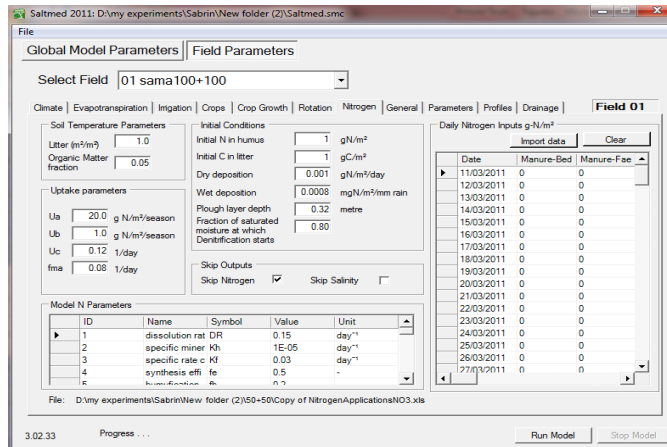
Saltmed 2011: D:\my experiments\Sabrin\New folder (2)\Saltmed.smc

File

Global Model Parameters | Field Parameters

Select Field 01 sama100+100

Climate | Evapotranspiration | Irrigation | Crops | Crop Growth | Rotation | Nitrogen | General | Parameters | Profiles | Drainage | Field 01

Soil Temperature Parameters
Litter (m²/m²) 1.0
Organic Matter fraction 0.05

Uptake parameters
Ua 20.0 g N/m²/season
Ub 1.0 g N/m²/season
Uc 0.12 1/day
fma 0.08 1/day

Initial Conditions
Initial N in humus 1 gN/m²
Initial C in litter 1 gC/m²
Dry deposition 0.001 gN/m²/day
Wet deposition 0.0008 mgN/m²/mm rain
Plough layer depth 0.32 metre
Fraction of saturated moisture at which Denitrification starts 0.80

Skip Outputs
Skip Nitrogen ☑ Skip Salinity ☐

Daily Nitrogen Inputs g-N/m²
Import data | Clear

| Date | Manure-Bed | Manure-Fae |
|---|---|---|
| 11/03/2011 | 0 | 0 |
| 12/03/2011 | 0 | 0 |
| 13/03/2011 | 0 | 0 |
| 14/03/2011 | 0 | 0 |
| 15/03/2011 | 0 | 0 |
| 16/03/2011 | 0 | 0 |
| 17/03/2011 | 0 | 0 |
| 18/03/2011 | 0 | 0 |
| 19/03/2011 | 0 | 0 |
| 20/03/2011 | 0 | 0 |
| 21/03/2011 | 0 | 0 |
| 22/03/2011 | 0 | 0 |
| 23/03/2011 | 0 | 0 |
| 24/03/2011 | 0 | 0 |
| 25/03/2011 | 0 | 0 |
| 26/03/2011 | 0 | 0 |
| 27/03/2011 | 0 | 0 |

Model N Parameters

| ID | Name | Symbol | Value | Unit |
|---|---|---|---|---|
| 1 | dissolution rat | DR | 0.15 | day⁻¹ |
| 2 | specific miner | Kh | 1E-05 | day⁻¹ |
| 3 | specific rate c | Kf | 0.03 | day⁻¹ |
| 4 | synthesis effi | fe | 0.5 | - |
| 5 | humufication | fh | 0.2 | |

File: D:\my experiments\Sabrin\New folder (2)\50+50\Copy of NitrogenApplicationsNO3.xls

3.02.33 Progress . . . Run Model Stop Model